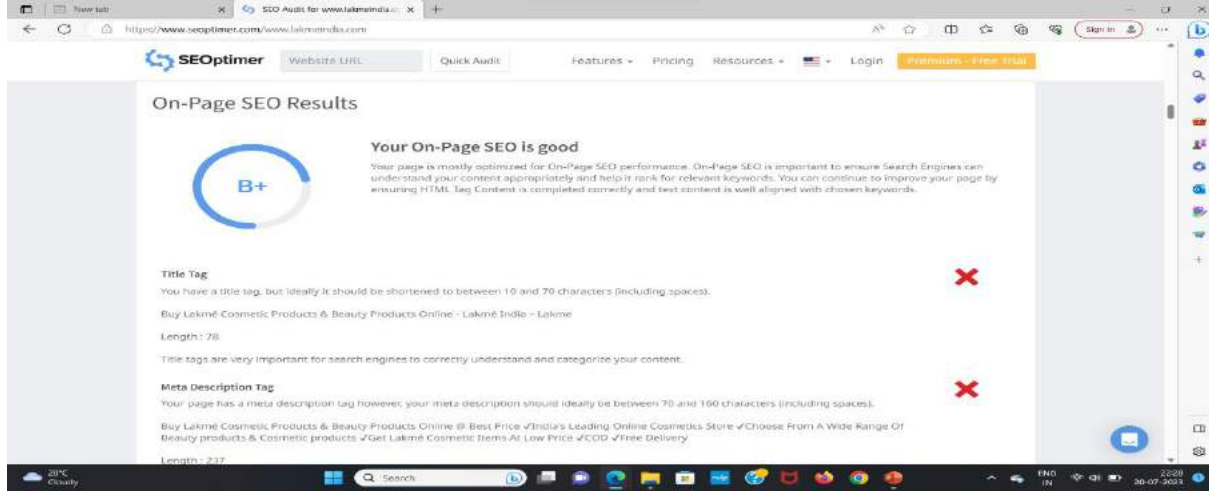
New tab
SEO Audit for www.lakmeindia.c
https://www.seoptimer.com/www.lakmeindia.com
Sign in

SEOptimer
Website URL
Quick Audit
Features
Pricing
Resources
Login
Premium - Free Trial

On-Page SEO Results

B+

Your On-Page SEO is good

Your page is mostly optimized for On-Page SEO performance. On-Page SEO is important to ensure Search Engines can understand your content appropriately and help it rank for relevant keywords. You can continue to improve your page by ensuring HTML Tag Content is completed correctly and text content is well aligned with chosen keywords.

Title Tag

You have a title tag, but ideally it should be shortened to between 10 and 70 characters (including spaces).

Buy Lakmē Cosmetic Products & Beauty Products Online - Lakmē India - Lakme

Length : 78

Title tags are very important for search engines to correctly understand and categorize your content.

Meta Description Tag

Your page has a meta description tag however your meta description should ideally be between 70 and 160 characters (including spaces).

Buy Lakme Cosmetic Products & Beauty Products Online @ Best Price ✓India's Leading Online Cosmetics Store ✓Choose From A Wide Range Of Beauty products & Cosmetic products ✓Get Lakmē Cosmetic Items At Low Price ✓COD ✓Free Delivery

Length : 237

28°C
Cloudy
Search
ENG
IN
22:28
30-07-2023